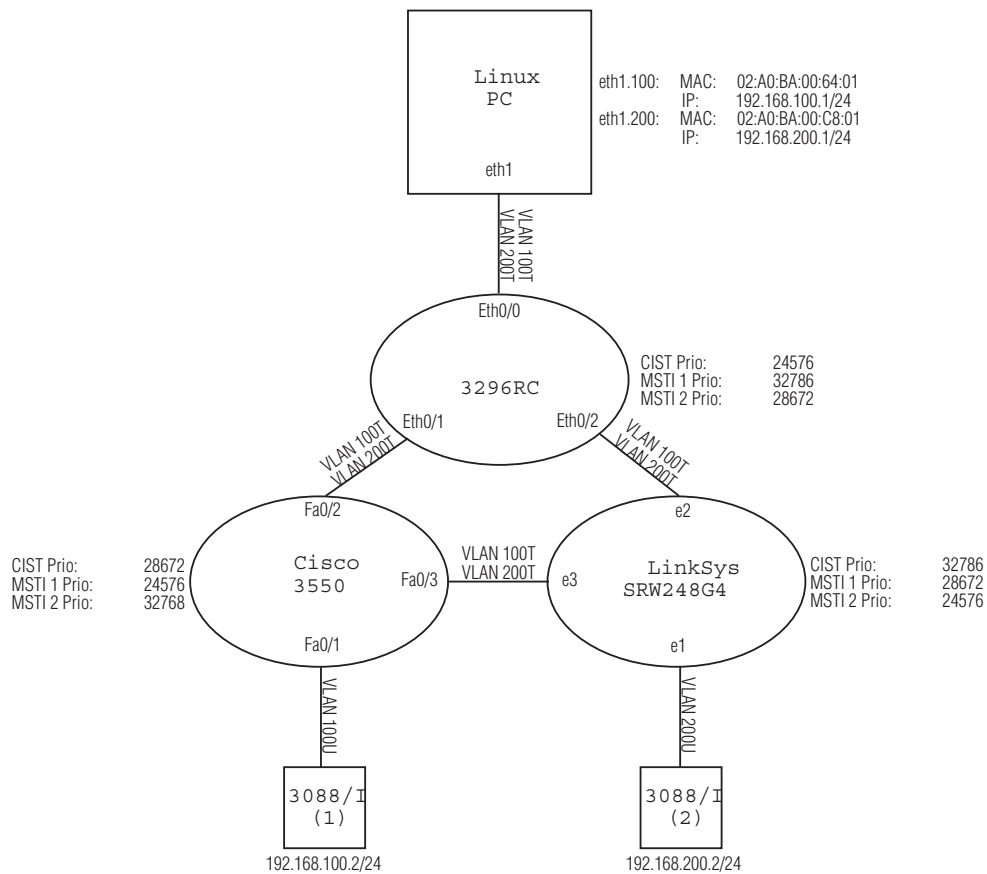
Linux
PC

eth1.100: MAC: 02:A0:BA:00:64:01
IP: 192.168.100.1/24
eth1.200: MAC: 02:A0:BA:00:C8:01
IP: 192.168.200.1/24

eth1

VLAN 100T
VLAN 200T

Eth0/0

3296RC

CIST Prio: 24576
MSTI 1 Prio: 32786
MSTI 2 Prio: 28672

Eth0/1
Eth0/2

VLAN 100T
VLAN 200T

VLAN 100T
VLAN 200T

Fa0/2

e2

CIST Prio: 28672
MSTI 1 Prio: 24576
MSTI 2 Prio: 32768

Cisco
3550

Fa0/3

VLAN 100T
VLAN 200T

e3

LinkSys
SRW248G4

CIST Prio: 32786
MSTI 1 Prio: 28672
MSTI 2 Prio: 24576

Fa0/1

e1

VLAN 100U

VLAN 200U

3088/I
(1)

3088/I
(2)

192.168.100.2/24

192.168.200.2/24